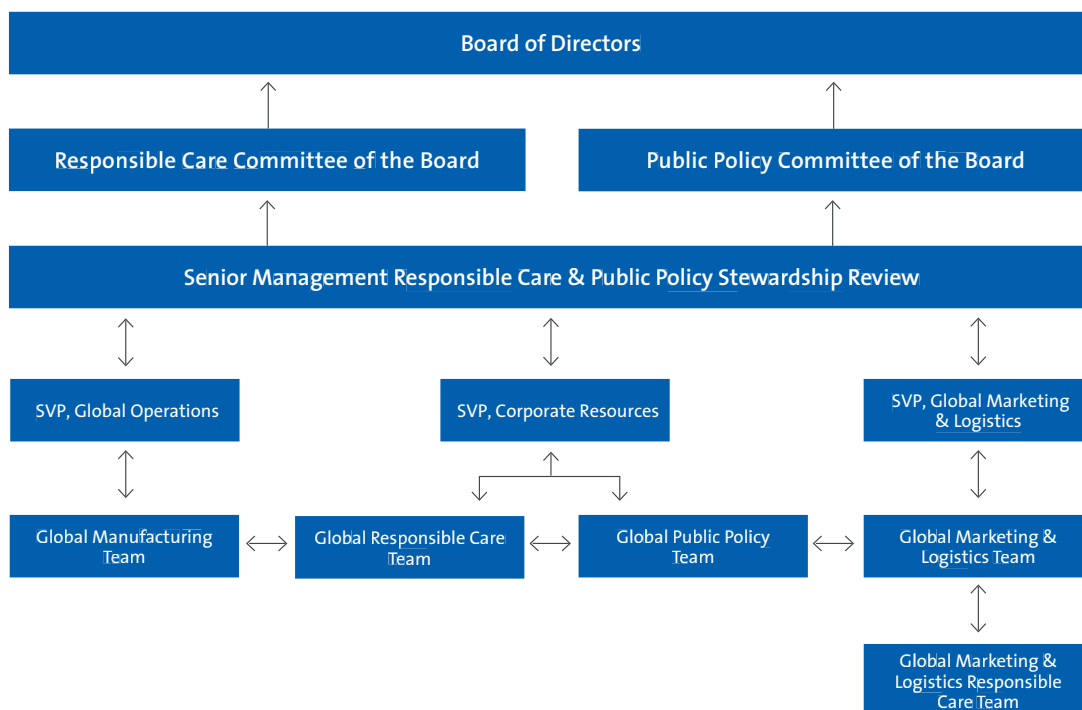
Board of Directors

Responsible Care Committee of the Board

Public Policy Committee of the Board

Senior Management Responsible Care & Public Policy Stewardship Review

SVP, Global Operations

SVP, Corporate Resources

SVP, Global Marketing & Logistics

Global Manufacturing Team

Global Responsible Care Team

Global Public Policy Team

Global Marketing & Logistics Team

Global Marketing & Logistics Responsible Care Team